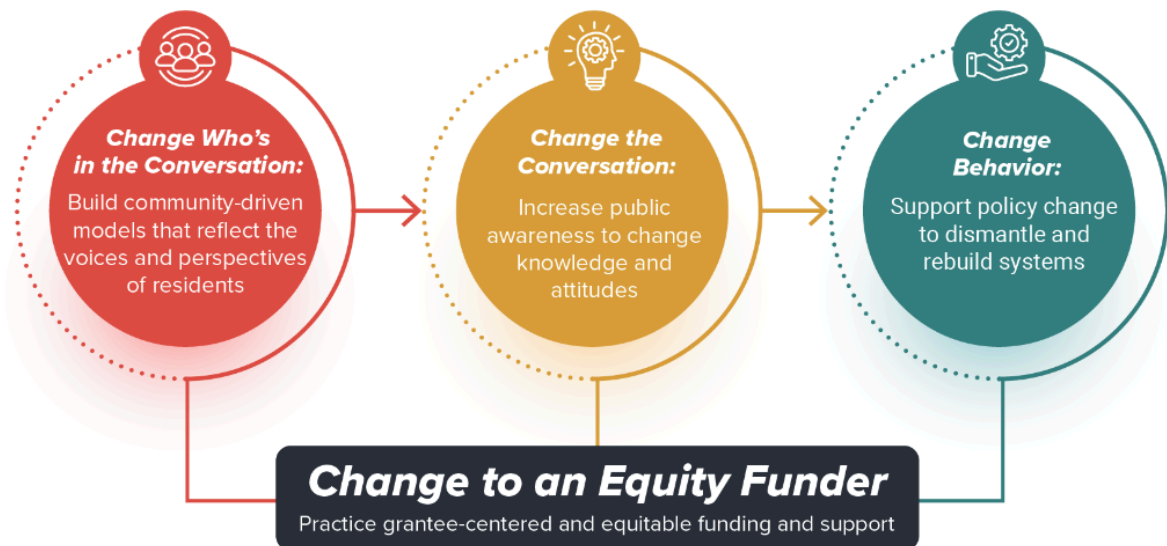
Change Who's in the Conversation:
Build community-driven models that reflect the voices and perspectives of residents

Change the Conversation:
Increase public awareness to change knowledge and attitudes

Change Behavior:
Support policy change to dismantle and rebuild systems

Change to an Equity Funder
Practice grantee-centered and equitable funding and support